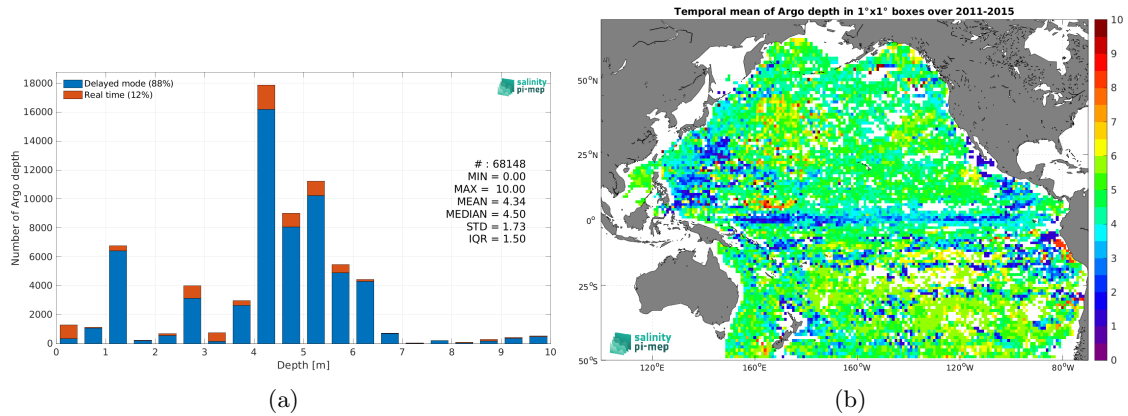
Delayed mode (88%)
Real time (12%)

salinity pi-mep

Number of Argo depth

18000
16000
14000
12000
10000
8000
6000
4000
2000
0

# : 68148
MIN = 0.00
MAX = 10.00
MEAN = 4.34
MEDIAN = 4.50
STD = 1.73
IQR = 1.50

0 1 2 3 4 5 6 7 8 9 10
Depth [m]

(a)

Temporal mean of Argo depth in 1°x1° boxes over 2011-2015

50°N
25°N
0°
25°S
50°S

120°E 160°E 160°W 120°W 80°W

10
9
8
7
6
5
4
3
2
1
0

salinity pi-mep

(b)